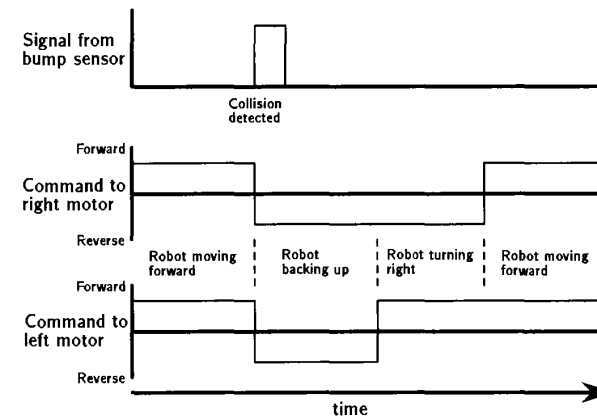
Signal from bump sensor

Collision detected

Forward

Command to right motor

Reverse

Robot moving forward

Robot backing up

Robot turning right

Robot moving forward

Forward

Command to left motor

Reverse

time